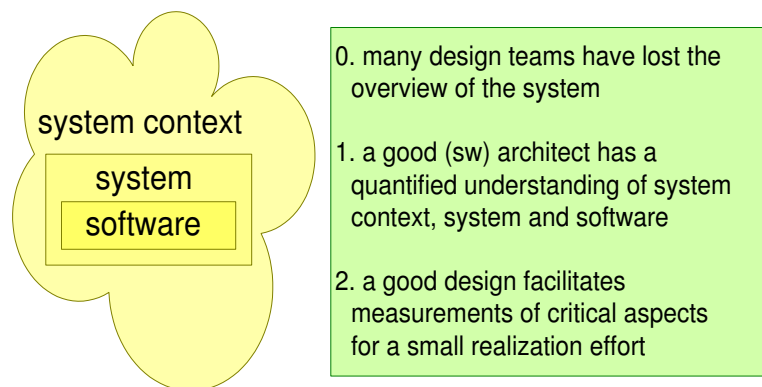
system context

system

software

0. many design teams have lost the overview of the system

1. a good (sw) architect has a quantified understanding of system context, system and software

2. a good design facilitates measurements of critical aspects for a small realization effort